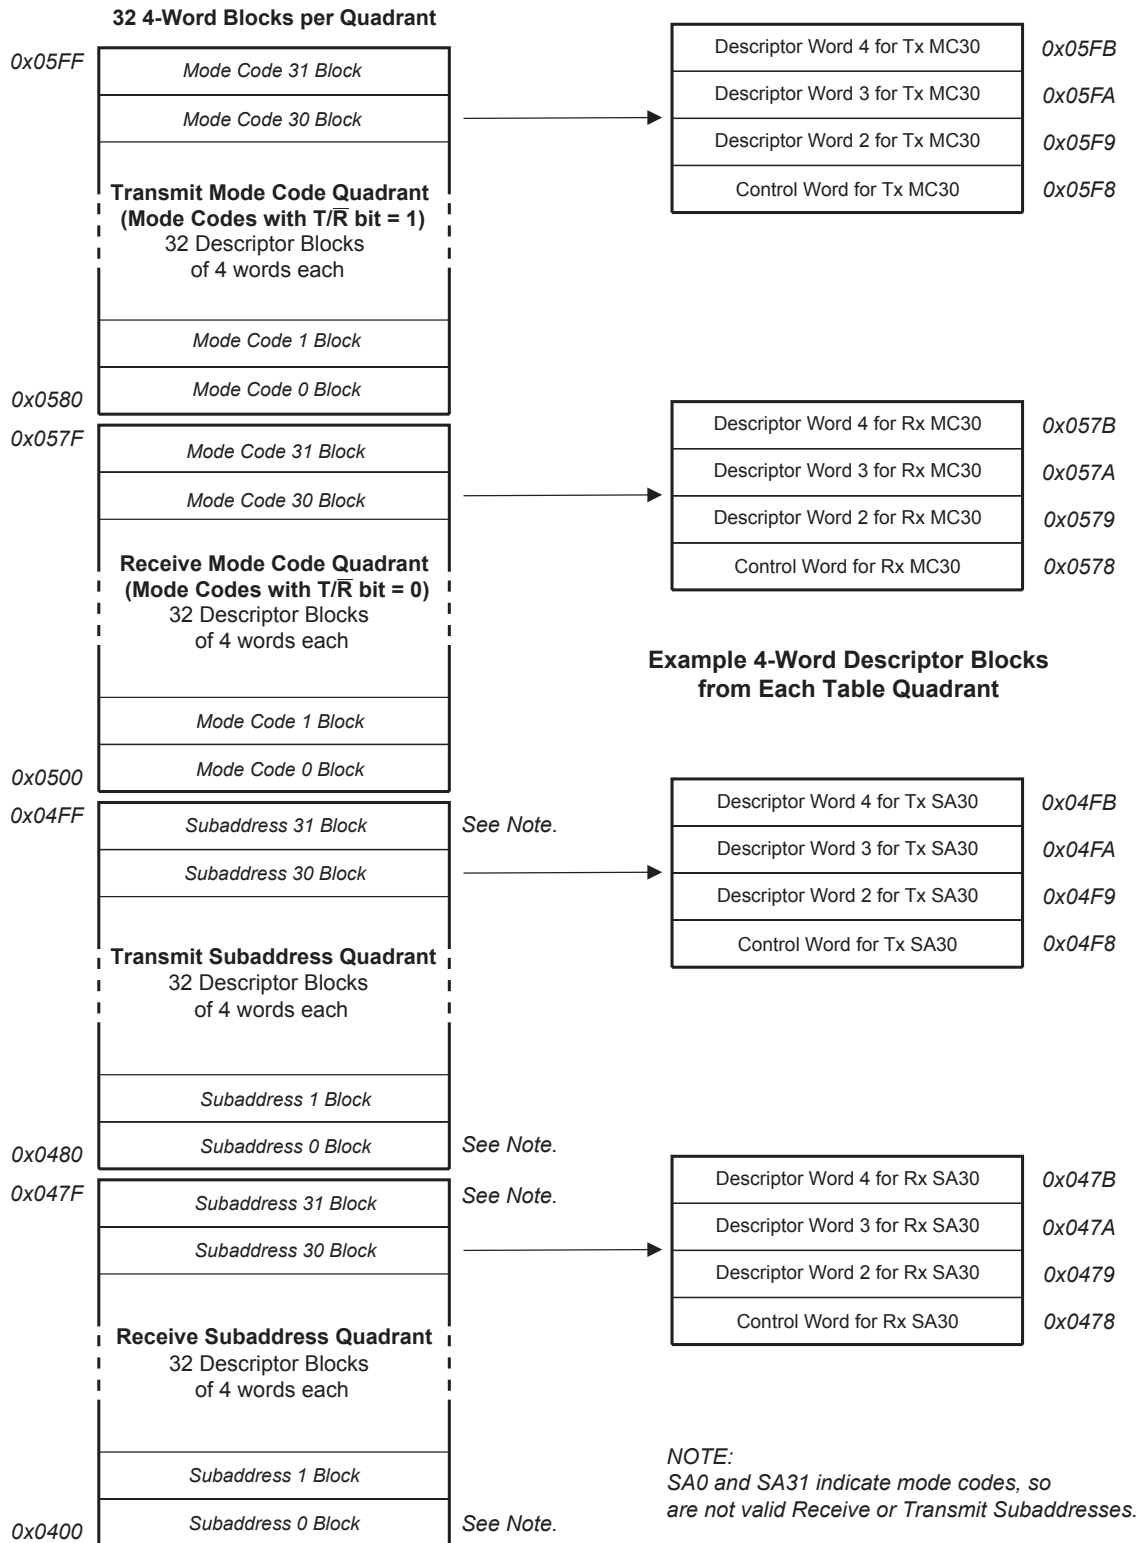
32 4-Word Blocks per Quadrant

0x05FF
Mode Code 31 Block
Mode Code 30 Block
Transmit Mode Code Quadrant
(Mode Codes with T/$\overline{R}$ bit = 1)
32 Descriptor Blocks
of 4 words each
Mode Code 1 Block
Mode Code 0 Block
0x0580

| Descriptor Word 4 for Tx MC30 | 0x05FB |
|---|---|
| Descriptor Word 3 for Tx MC30 | 0x05FA |
| Descriptor Word 2 for Tx MC30 | 0x05F9 |
| Control Word for Tx MC30 | 0x05F8 |

0x057F
Mode Code 31 Block
Mode Code 30 Block
Receive Mode Code Quadrant
(Mode Codes with T/$\overline{R}$ bit = 0)
32 Descriptor Blocks
of 4 words each
Mode Code 1 Block
Mode Code 0 Block
0x0500

| Descriptor Word 4 for Rx MC30 | 0x057B |
|---|---|
| Descriptor Word 3 for Rx MC30 | 0x057A |
| Descriptor Word 2 for Rx MC30 | 0x0579 |
| Control Word for Rx MC30 | 0x0578 |

Example 4-Word Descriptor Blocks
from Each Table Quadrant

0x04FF
Subaddress 31 Block See Note.
Subaddress 30 Block
Transmit Subaddress Quadrant
32 Descriptor Blocks
of 4 words each
Subaddress 1 Block
Subaddress 0 Block See Note.
0x0480

| Descriptor Word 4 for Tx SA30 | 0x04FB |
|---|---|
| Descriptor Word 3 for Tx SA30 | 0x04FA |
| Descriptor Word 2 for Tx SA30 | 0x04F9 |
| Control Word for Tx SA30 | 0x04F8 |

0x047F
Subaddress 31 Block See Note.
Subaddress 30 Block
Receive Subaddress Quadrant
32 Descriptor Blocks
of 4 words each
Subaddress 1 Block
Subaddress 0 Block See Note.
0x0400

| Descriptor Word 4 for Rx SA30 | 0x047B |
|---|---|
| Descriptor Word 3 for Rx SA30 | 0x047A |
| Descriptor Word 2 for Rx SA30 | 0x0479 |
| Control Word for Rx SA30 | 0x0478 |

NOTE:
SA0 and SA31 indicate mode codes, so are not valid Receive or Transmit Subaddresses.